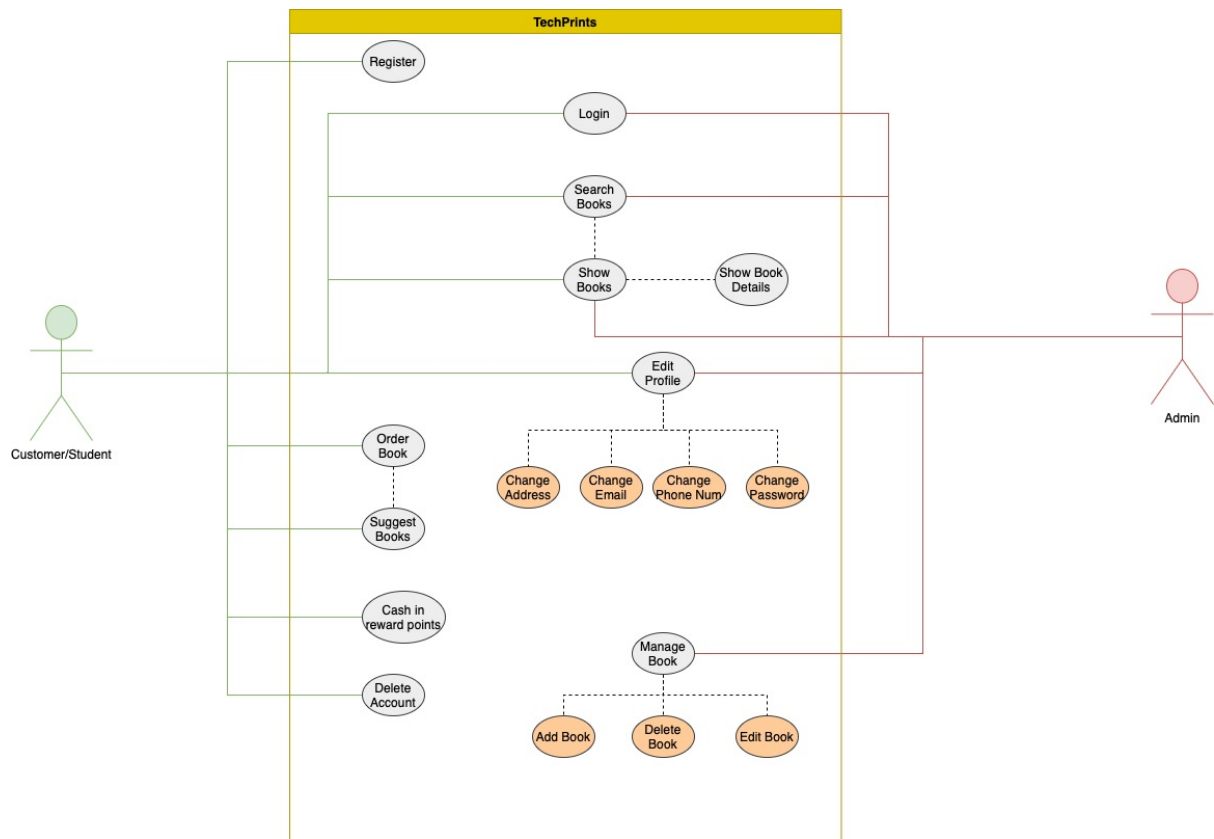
TechPrints

Register

Login

Search Books

Show Books

Show Book Details

Edit Profile

Change Address

Change Email

Change Phone Num

Change Password

Order Book

Suggest Books

Cash in reward points

Delete Account

Manage Book

Add Book

Delete Book

Edit Book

Customer/Student

Admin